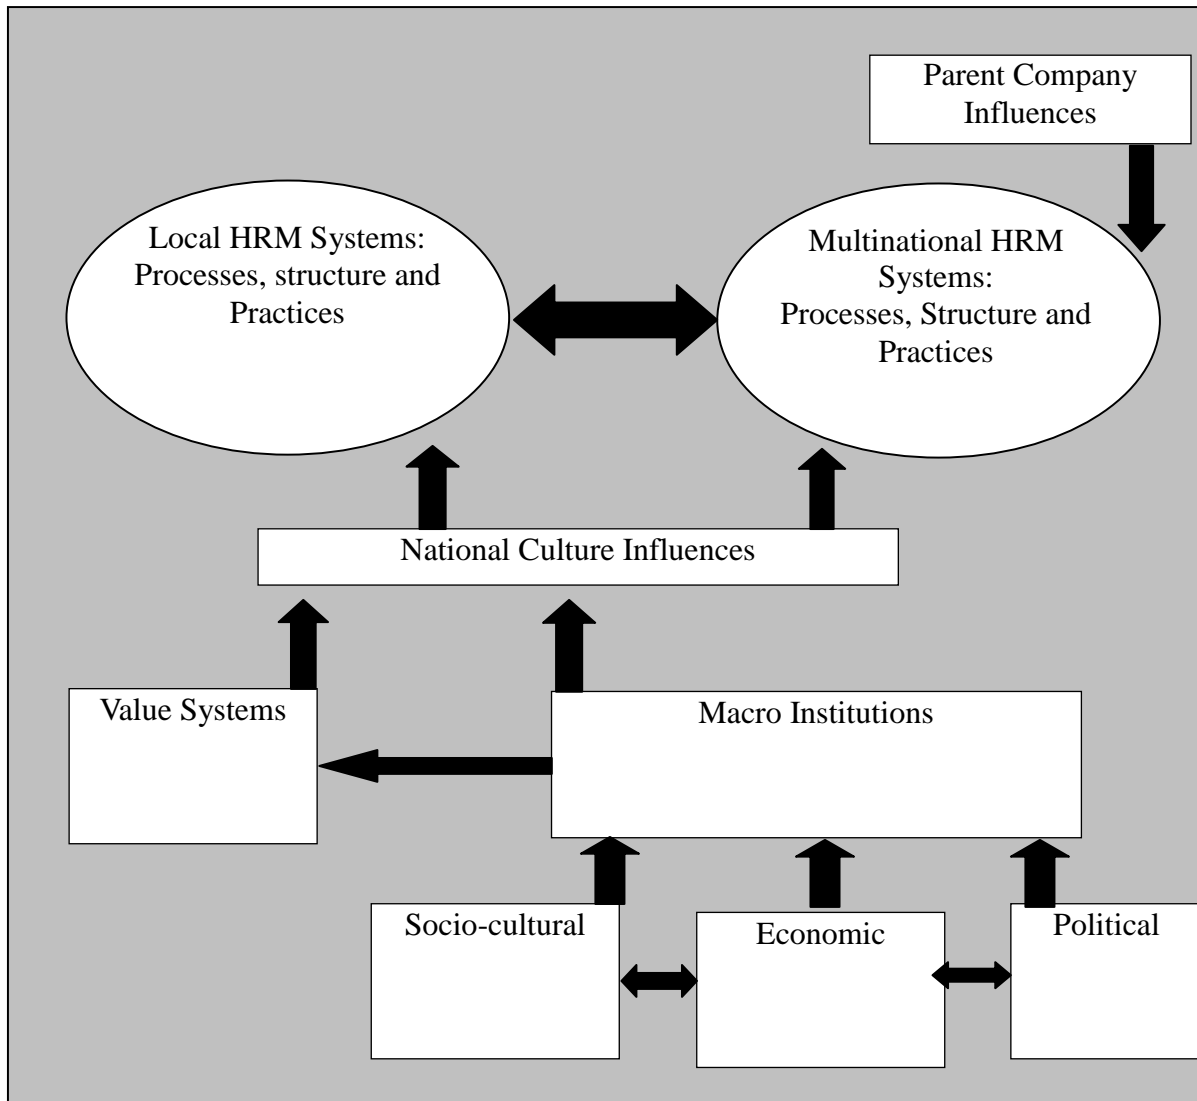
Parent Company Influences

Local HRM Systems: Processes, structure and Practices

Multinational HRM Systems: Processes, Structure and Practices

National Culture Influences

Value Systems

Macro Institutions

Socio-cultural

Economic

Political